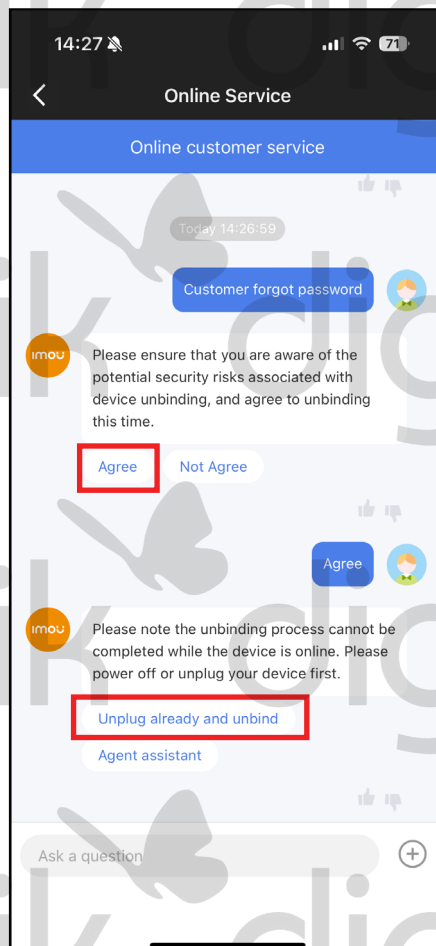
14:27

71

Online Service

Online customer service

Today 14:26:59

Customer forgot password

imou

Please ensure that you are aware of the potential security risks associated with device unbinding, and agree to unbinding this time.

Agree

Not Agree

Agree

imou

Please note the unbinding process cannot be completed while the device is online. Please power off or unplug your device first.

Unplug already and unbind

Agent assistant

Ask a question